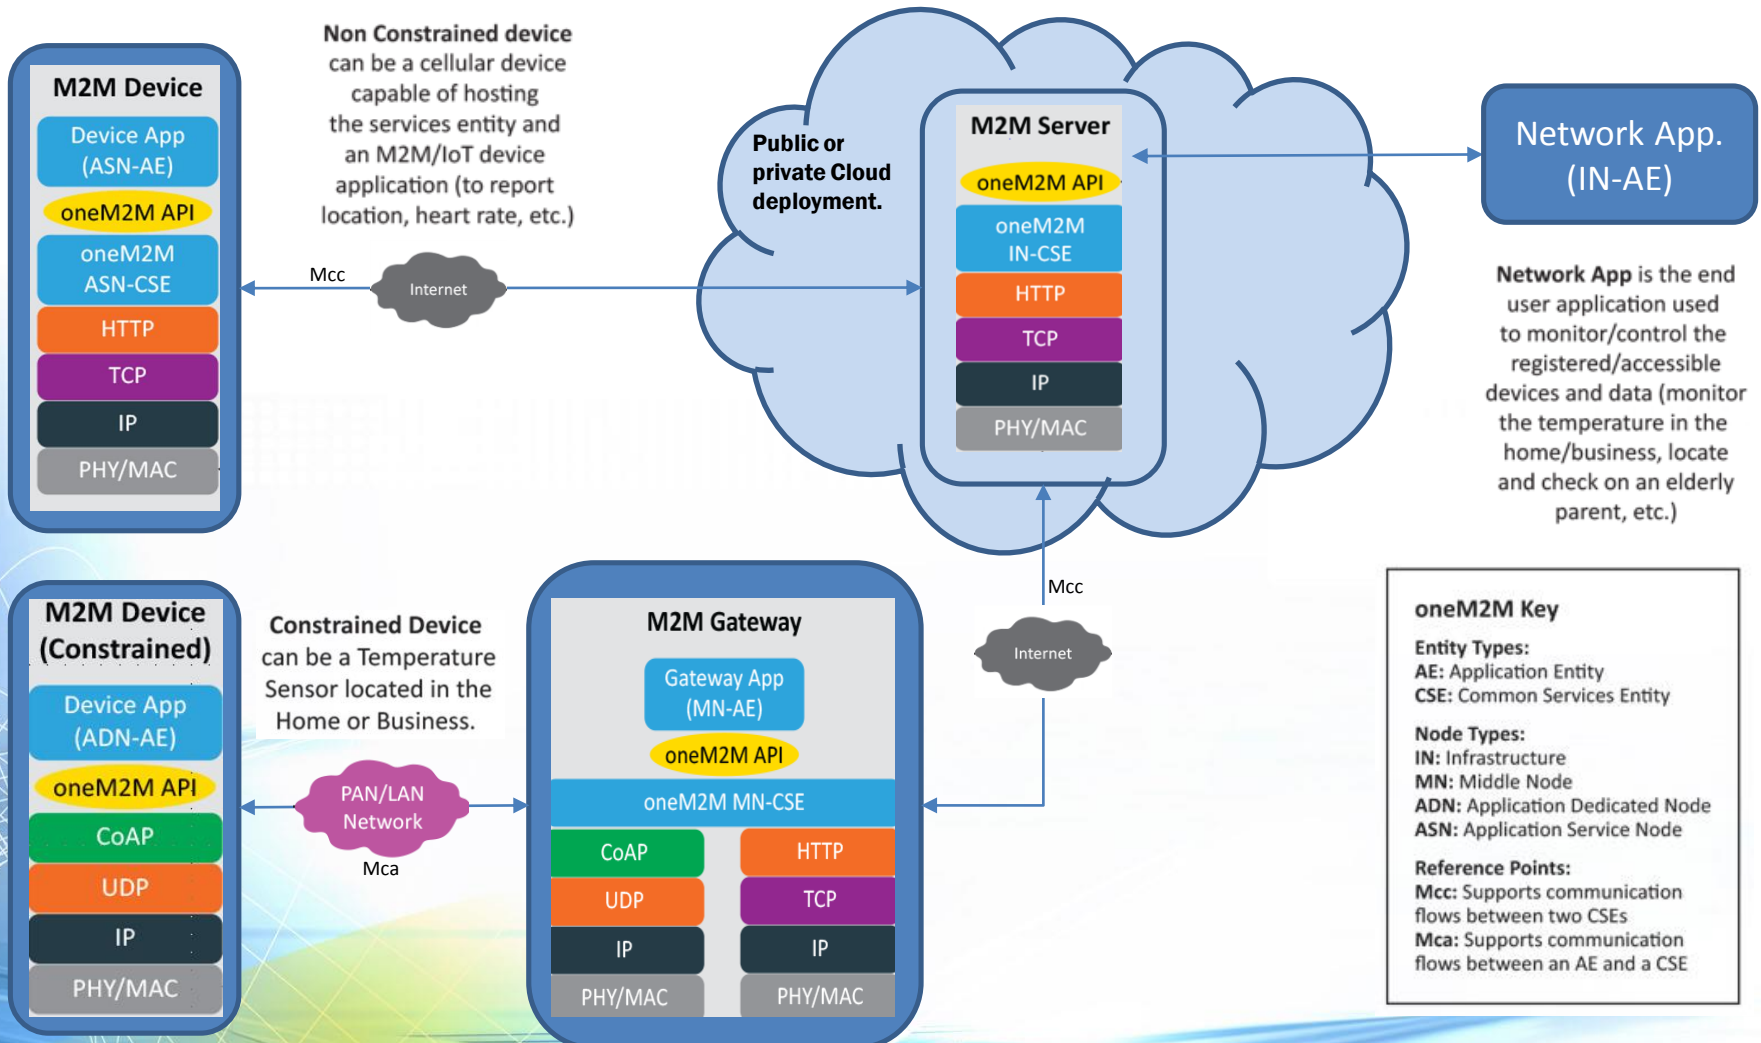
M2M Device

Device App (ASN-AE)

oneM2M API

oneM2M ASN-CSE

HTTP

TCP

IP

PHY/MAC

Non Constrained device can be a cellular device capable of hosting the services entity and an M2M/IoT device application (to report location, heart rate, etc.)

Mcc

Internet

Public or private Cloud deployment.

M2M Server

oneM2M API

oneM2M IN-CSE

HTTP

TCP

IP

PHY/MAC

Network App. (IN-AE)

Network App is the end user application used to monitor/control the registered/accessible devices and data (monitor the temperature in the home/business, locate and check on an elderly parent, etc.)

M2M Device (Constrained)

Device App (ADN-AE)

oneM2M API

CoAP

UDP

IP

PHY/MAC

Constrained Device can be a Temperature Sensor located in the Home or Business.

PAN/LAN Network

Mca

M2M Gateway

Gateway App (MN-AE)

oneM2M API

oneM2M MN-CSE

CoAP

HTTP

UDP

TCP

IP

IP

PHY/MAC

PHY/MAC

Mcc

Internet

oneM2M Key

Entity Types:
AE: Application Entity
CSE: Common Services Entity

Node Types:
IN: Infrastructure
MN: Middle Node
ADN: Application Dedicated Node
ASN: Application Service Node

Reference Points:
Mcc: Supports communication flows between two CSEs
Mca: Supports communication flows between an AE and a CSE